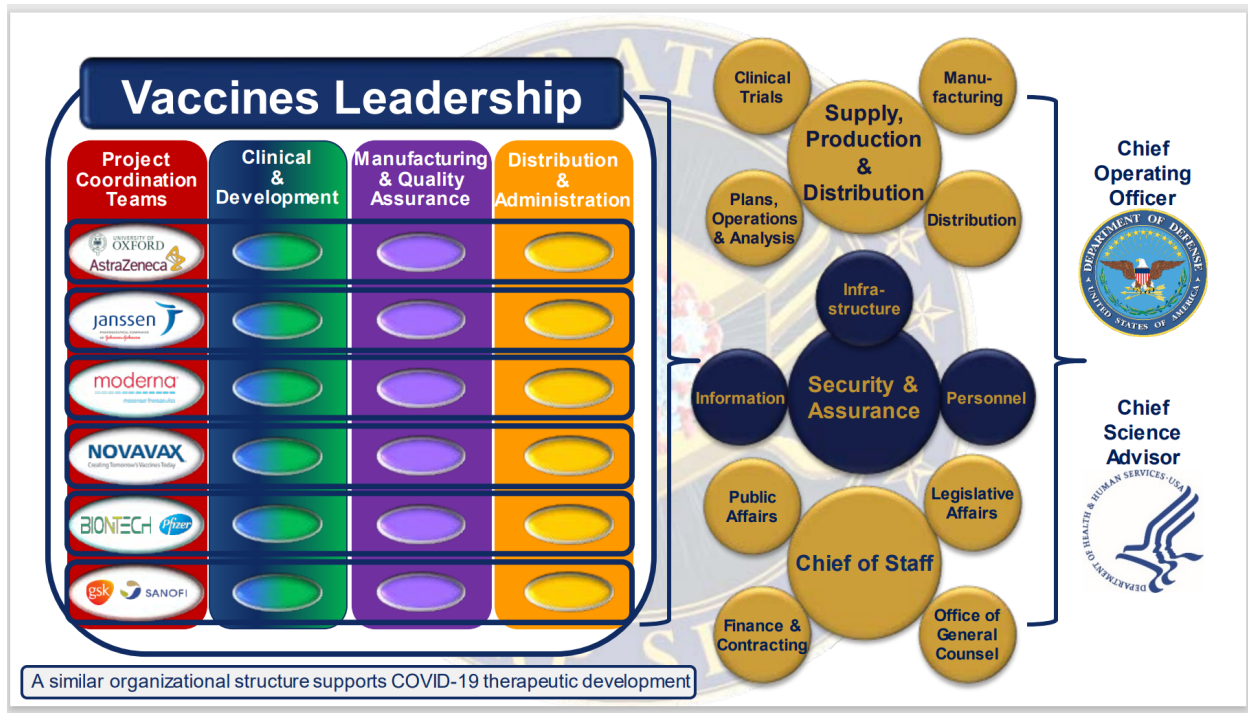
Vaccines Leadership

| Project Coordination Teams | Clinical & Development | Manufacturing & Quality Assurance | Distribution & Administration |
|---|---|---|---|
| UNIVERSITY OF OXFORD AstraZeneca | | | |
| janssen | | | |
| moderna | | | |
| NOVAVAX Creating Tomorrow's Vaccines Today | | | |
| BIONTECH Pfizer | | | |
| gsk SANOFI | | | |

A similar organizational structure supports COVID-19 therapeutic development

Clinical Trials
Manu-facturing
Supply, Production & Distribution
Plans, Operations & Analysis
Distribution

Infra-structure
Information
Security & Assurance
Personnel

Public Affairs
Legislative Affairs
Chief of Staff
Finance & Contracting
Office of General Counsel

Chief Operating Officer

DEPARTMENT OF DEFENSE UNITED STATES OF AMERICA

Chief Science Advisor

DEPARTMENT OF HEALTH & HUMAN SERVICES · USA